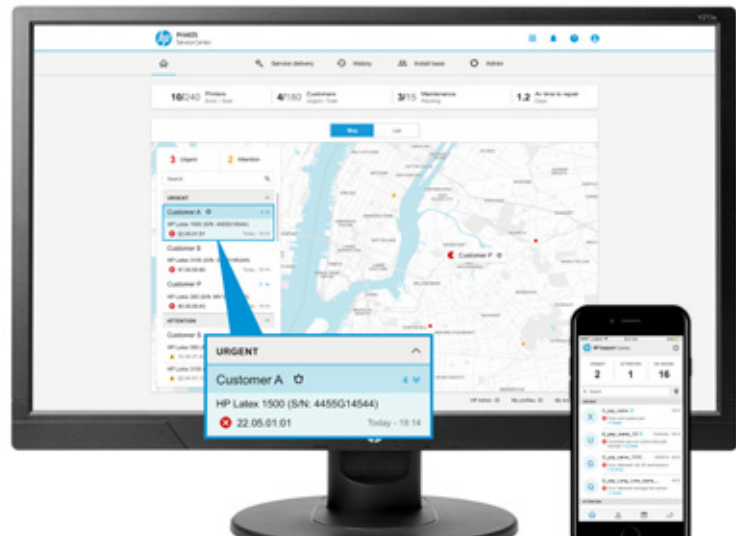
PrintOS
Service Center

Service delivery
History
Install base
Admin

10/240 Printers Error / Total
4/180 Customers Urgent / Total
3/15 Maintenance Pending
1.2 Av time to repair Days

Map
List

3 Urgent
2 Attention

Search

URGENT
Customer A
22.05.01:01
Customer E
Customer P
ATTENTION
Customer S

Customer P

URGENT
Customer A
4
HP Latex 1500 (S/N: 4455G14544)
22.05.01:01
Today - 18:14

HP Support Center
2
1
16